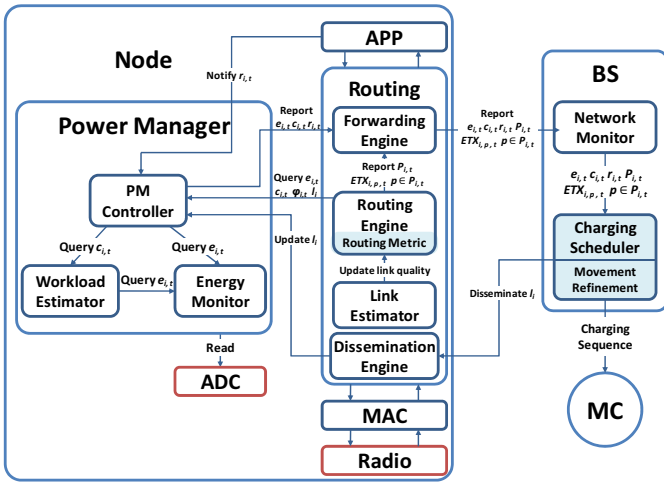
Node

APP

Notify $r_{i,t}$

Routing

Power Manager

Report $e_{i,t}\, c_{i,t}\, r_{i,t}$

Forwarding Engine

Report $e_{i,t}\, c_{i,t}\, r_{i,t}\, P_{i,t}$ $ETX_{i,p,t}$ $p \in P_{i,t}$

BS

Network Monitor

PM Controller

Report $P_{i,t}$ $ETX_{i,p,t}$ $p \in P_{i,t}$

Query $e_{i,t}$ $c_{i,t}$ $\varphi_{i,t}$ $l_i$

Routing Engine

Routing Metric

$e_{i,t}\, c_{i,t}\, r_{i,t}\, P_{i,t}$ $ETX_{i,p,t}$ $p \in P_{i,t}$

Charging Scheduler

Update $l_i$

Query $c_{i,t}$

Query $e_{i,t}$

Workload Estimator

Query $e_{i,t}$

Energy Monitor

Update link quality

Link Estimator

Movement Refinement

Disseminate $l_i$

Read

Dissemination Engine

Charging Sequence

ADC

MAC

MC

Radio